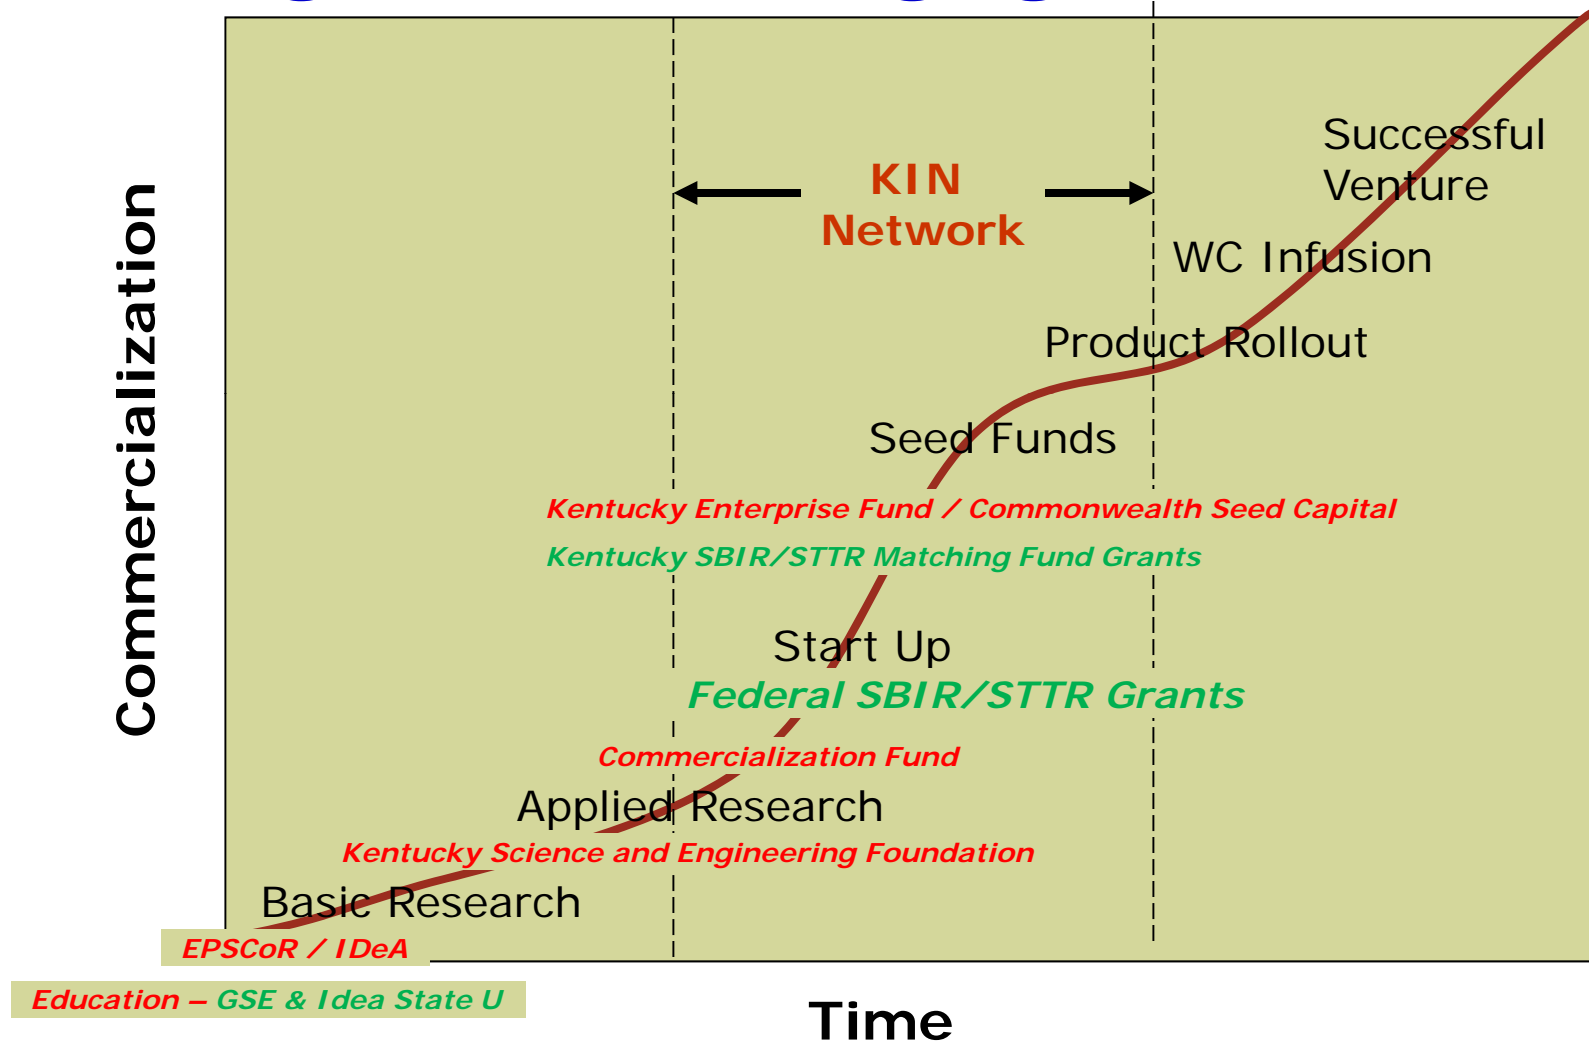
Commercialization

KIN
Network

Successful
Venture

WC Infusion

Product Rollout

Seed Funds

Kentucky Enterprise Fund / Commonwealth Seed Capital

Kentucky SBIR/STTR Matching Fund Grants

Start Up

Federal SBIR/STTR Grants

Commercialization Fund

Applied Research

Kentucky Science and Engineering Foundation

Basic Research

EPSCoR / IDeA

Education – GSE & Idea State U

Time